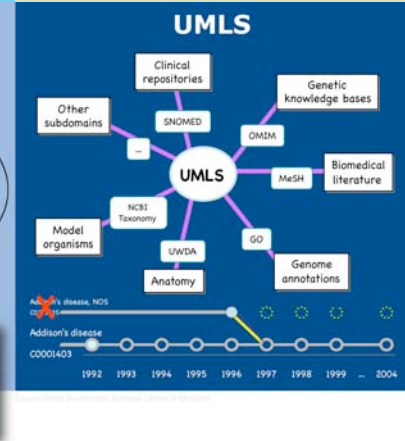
UMLS

Clinical repositories

Genetic knowledge bases

Other subdomains

SNOMED

OMIM

...

UMLS

MeSH

Biomedical literature

NCBI Taxonomy

Model organisms

UWDA

GO

Anatomy

Genome annotations

Addison's disease, NOS
C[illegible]

Addison's disease
C0001403

1992 1993 1994 1995 1996 1997 1998 1999 ... 2004

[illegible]